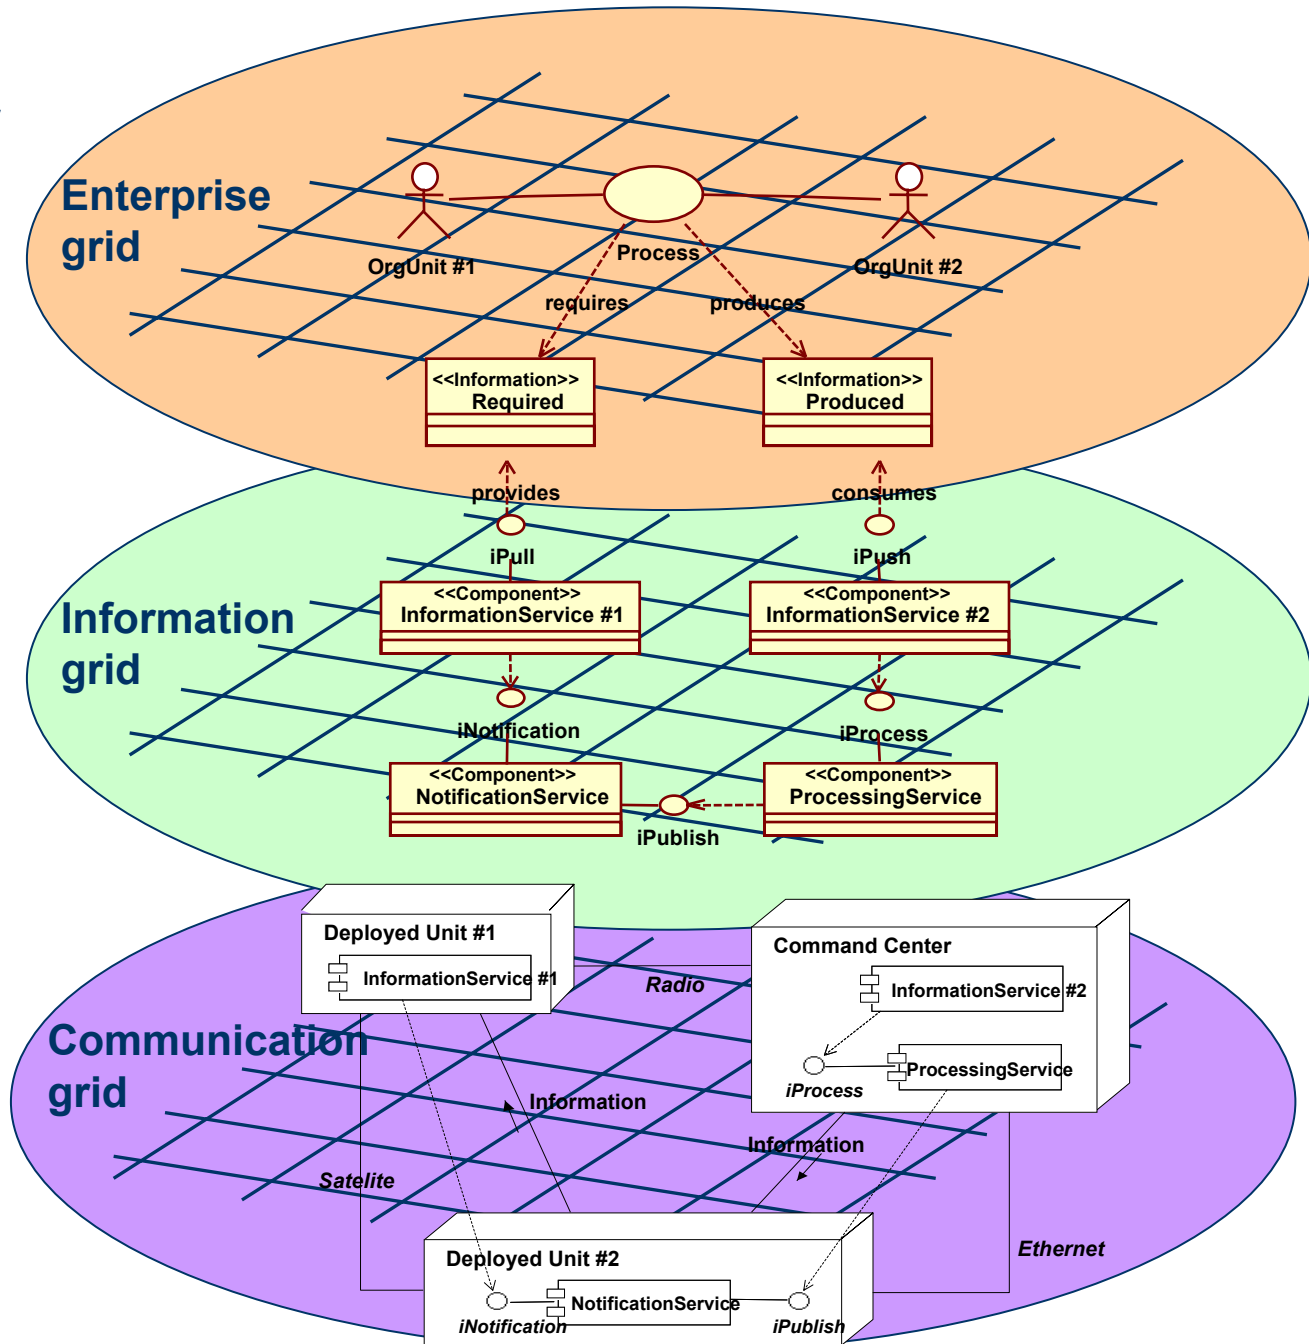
Enterprise grid

Process

OrgUnit #1

OrgUnit #2

requires

produces

<<Information>>
Required

<<Information>>
Produced

provides

consumes

iPull

iPush

Information grid

<<Component>>
InformationService #1

<<Component>>
InformationService #2

iNotification

iProcess

<<Component>>
NotificationService

<<Component>>
ProcessingService

iPublish

Deployed Unit #1

InformationService #1

Radio

Command Center

InformationService #2

Communication grid

iProcess

ProcessingService

Information

Information

Satelite

Ethernet

Deployed Unit #2

NotificationService

iNotification

iPublish